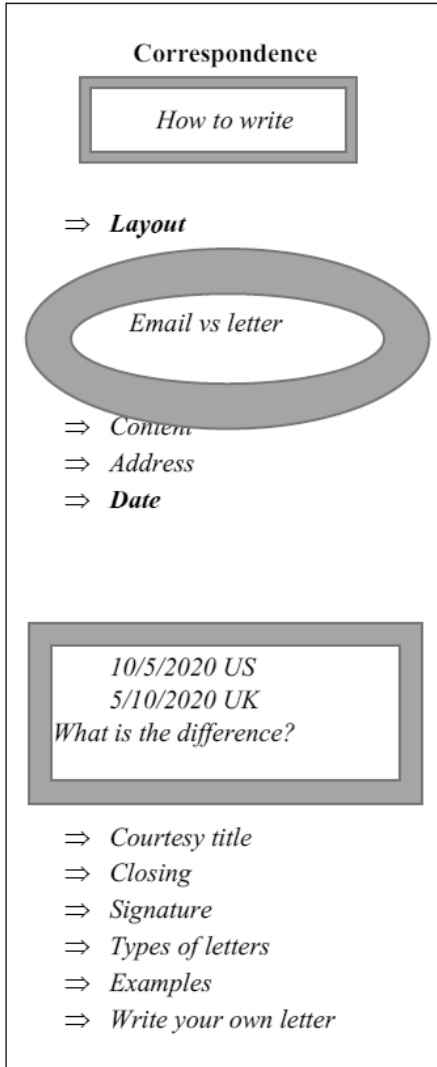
Correspondence

How to write

⇒ **Layout**

Email vs letter

⇒ Content
⇒ Address
⇒ **Date**

10/5/2020 US
5/10/2020 UK
What is the difference?

⇒ Courtesy title
⇒ Closing
⇒ Signature
⇒ Types of letters
⇒ Examples
⇒ Write your own letter